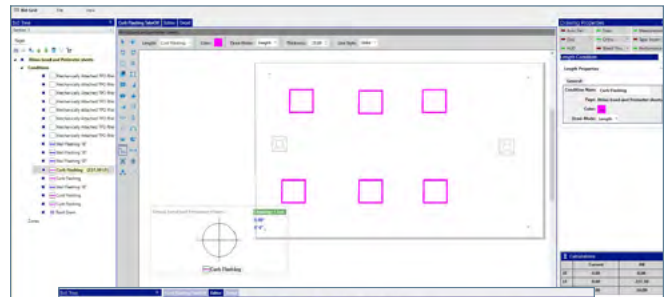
Roof Flashing
Length
Color
Draw Mode
Length
Thickness
Line Style
Curb Flashing
Curb Flashing
Curb Flashing
Curb Flashing
Curb Flashing
Curb Flashing
Ordering Properties
Length Condition
Length Properties
General
Condition Name
Curb Flashing
Type
Color
Draw Mode
Length
Calculations
Curb Flashing
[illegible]
Zones
Conditions
Mechanically Attached TPO Roo
Mechanically Attached TPO Roo
Mechanically Attached TPO Roo
Mechanically Attached TPO Roo
Mechanically Attached TPO Roo
Mechanically Attached TPO Roo
Mechanically Attached TPO Roo
Mechanically Attached TPO Roo
Wall Flashing 18"
Wall Flashing 18"
Wall Flashing 18"
Curb Flashing
Curb Flashing
Curb Flashing
Curb Flashing
Curb Flashing
Roof Drain